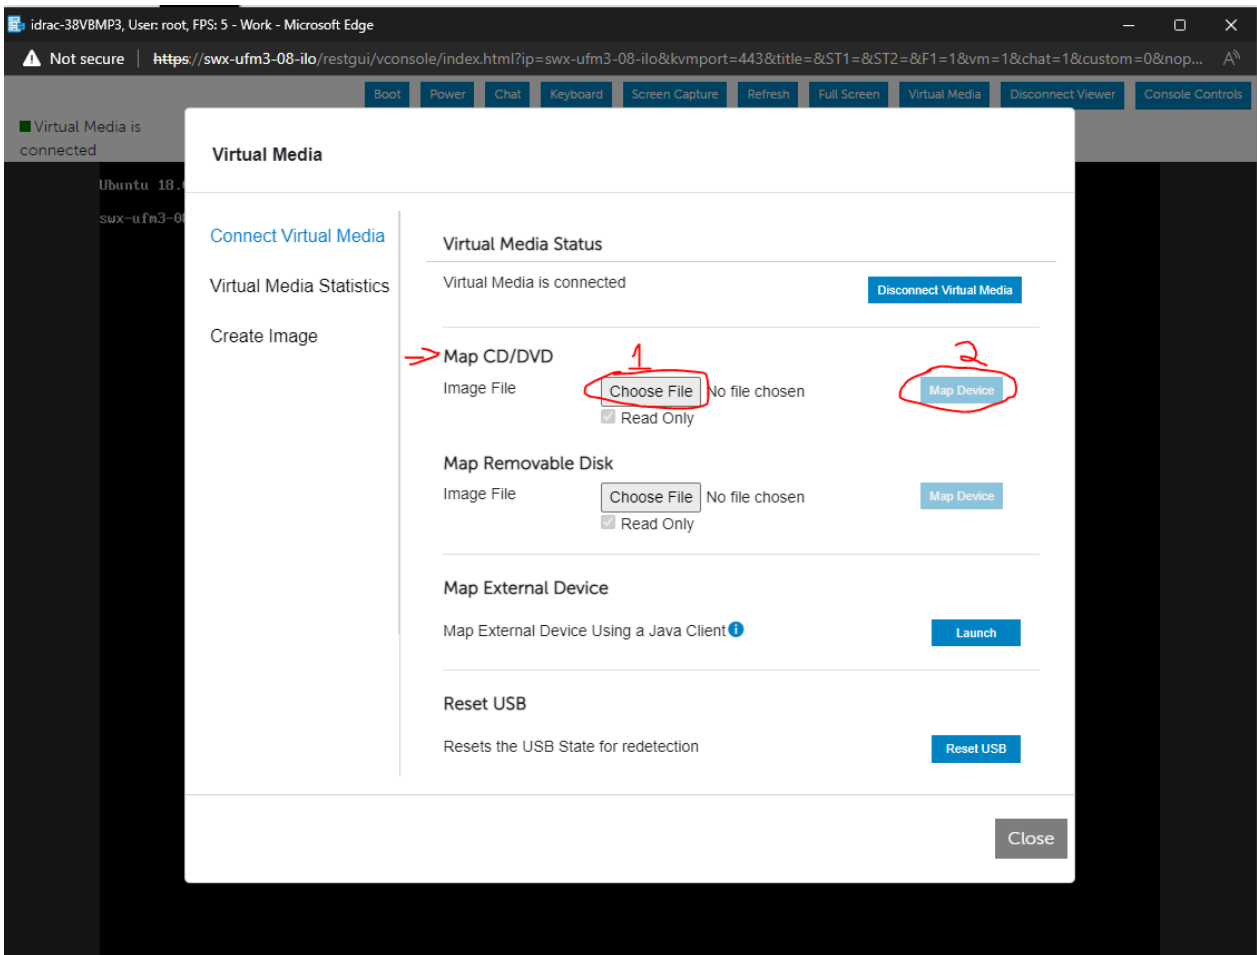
idrac-38VBMP3, User: root, FPS: 5 - Work - Microsoft Edge

Not secure | https://swx-ufm3-08-ilo/restgui/vconsole/index.html?ip=swx-ufm3-08-ilo&kvmport=443&title=&ST1=&ST2=&F1=1&vm=1&chat=1&custom=0&nop...

Boot Power Chat Keyboard Screen Capture Refresh Full Screen Virtual Media Disconnect Viewer Console Controls

Virtual Media is connected

Ubuntu 18.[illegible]

swx-ufm3-0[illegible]

Virtual Media

Connect Virtual Media

Virtual Media Statistics

Create Image

Virtual Media Status

Virtual Media is connected

Disconnect Virtual Media

Map CD/DVD

Image File

1

Choose File No file chosen

2

Map Device

Read Only

Map Removable Disk

Image File

Choose File No file chosen

Map Device

Read Only

Map External Device

Map External Device Using a Java Client

Launch

Reset USB

Resets the USB State for redetection

Reset USB

Close